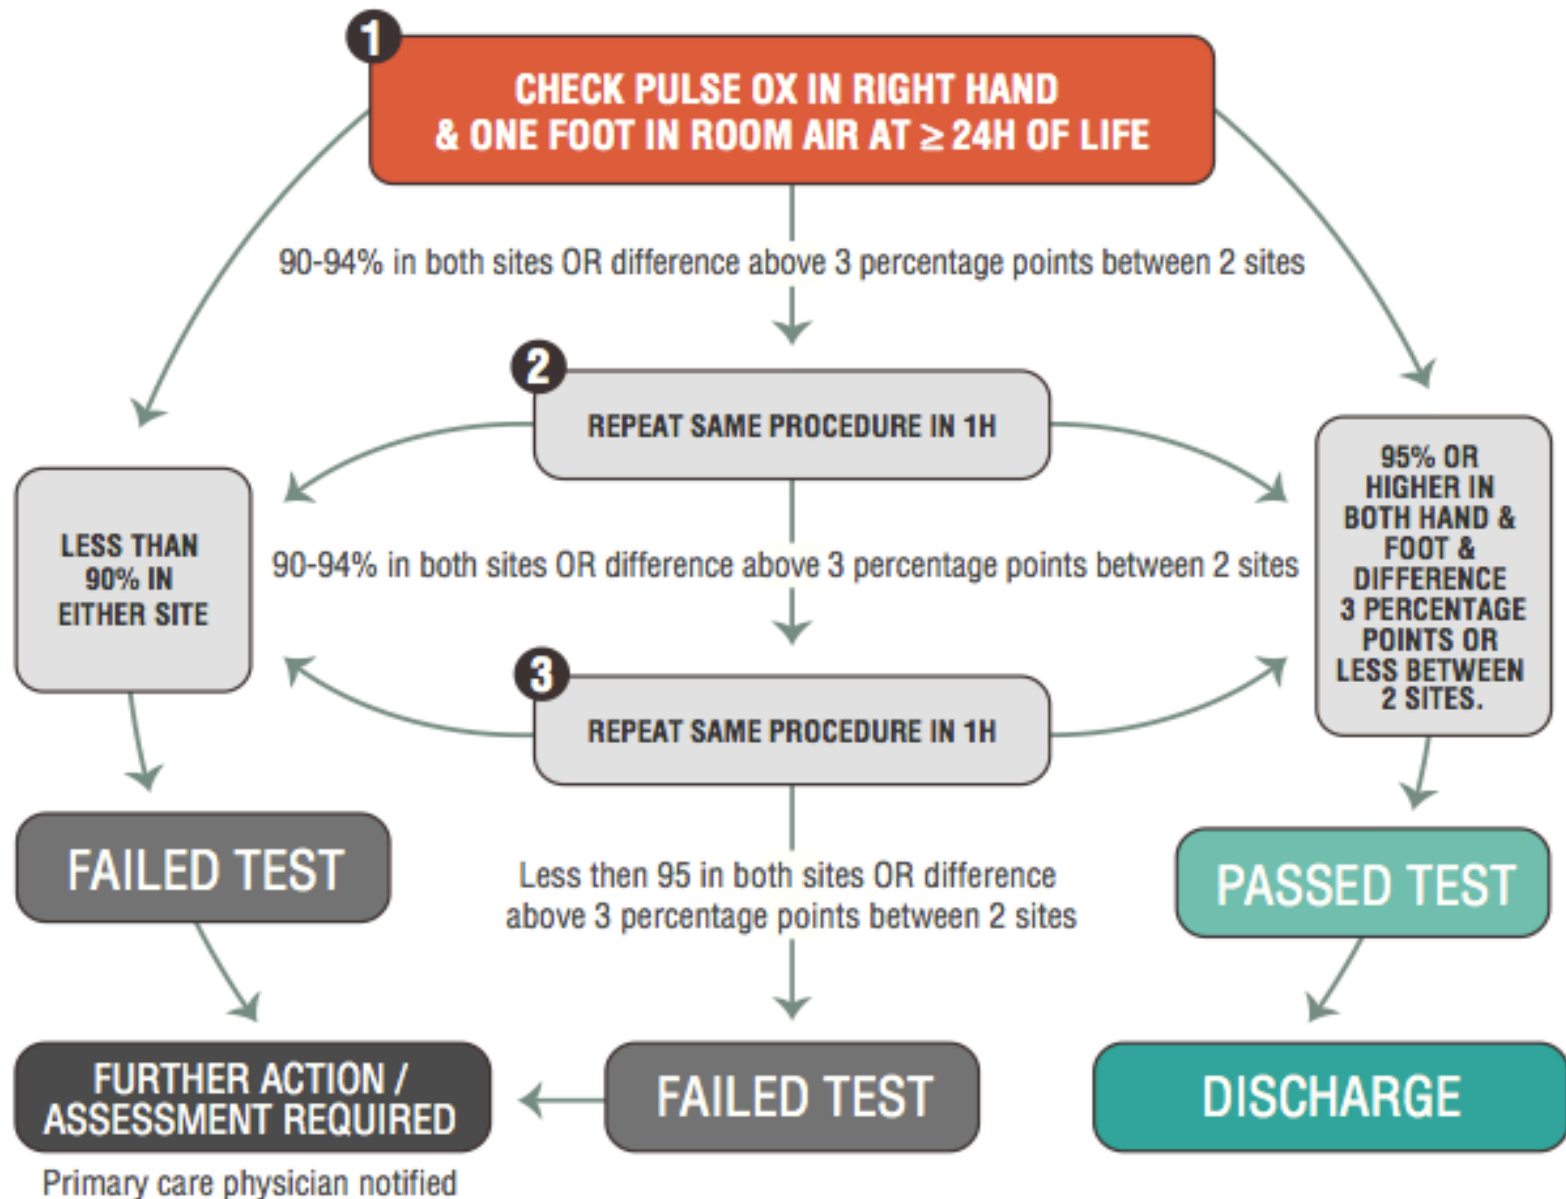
1

CHECK PULSE OX IN RIGHT HAND & ONE FOOT IN ROOM AIR AT ≥ 24H OF LIFE

90-94% in both sites OR difference above 3 percentage points between 2 sites

2

REPEAT SAME PROCEDURE IN 1H

LESS THAN 90% IN EITHER SITE

90-94% in both sites OR difference above 3 percentage points between 2 sites

95% OR HIGHER IN BOTH HAND & FOOT & DIFFERENCE 3 PERCENTAGE POINTS OR LESS BETWEEN 2 SITES.

3

REPEAT SAME PROCEDURE IN 1H

FAILED TEST

Less then 95 in both sites OR difference above 3 percentage points between 2 sites

PASSED TEST

FURTHER ACTION / ASSESSMENT REQUIRED

Primary care physician notified

FAILED TEST

DISCHARGE